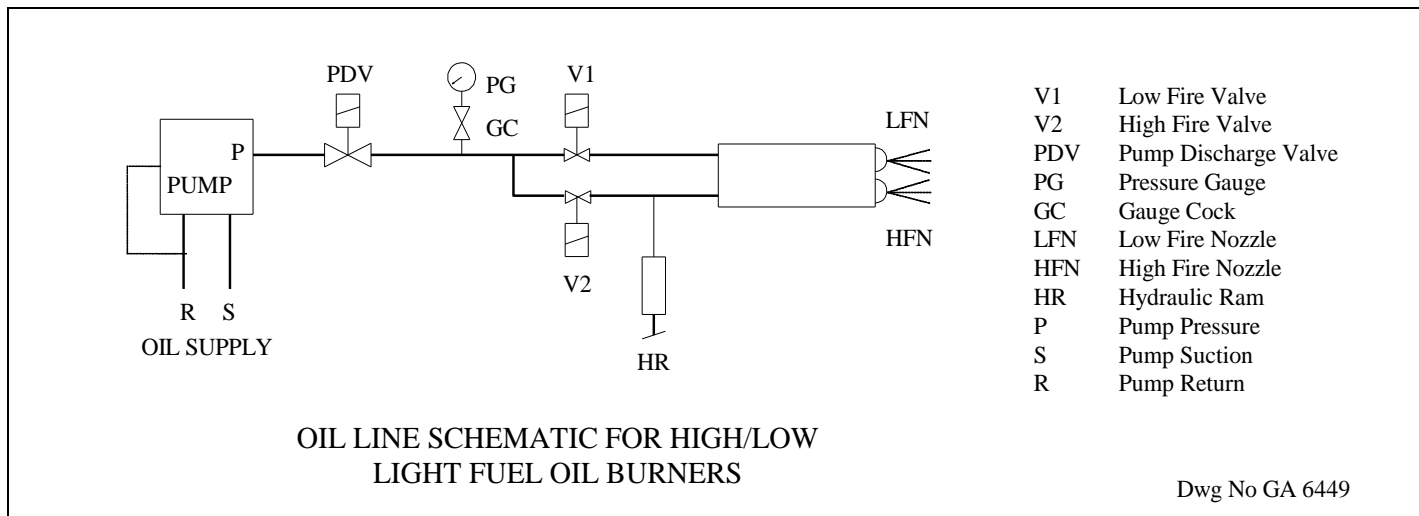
PDV
PG
GC
V1
P
PUMP
LFN
HFN
V2
HR
R S
OIL SUPPLY

| | |
|---|---|
| V1 | Low Fire Valve |
| V2 | High Fire Valve |
| PDV | Pump Discharge Valve |
| PG | Pressure Gauge |
| GC | Gauge Cock |
| LFN | Low Fire Nozzle |
| HFN | High Fire Nozzle |
| HR | Hydraulic Ram |
| P | Pump Pressure |
| S | Pump Suction |
| R | Pump Return |

OIL LINE SCHEMATIC FOR HIGH/LOW LIGHT FUEL OIL BURNERS

Dwg No GA 6449